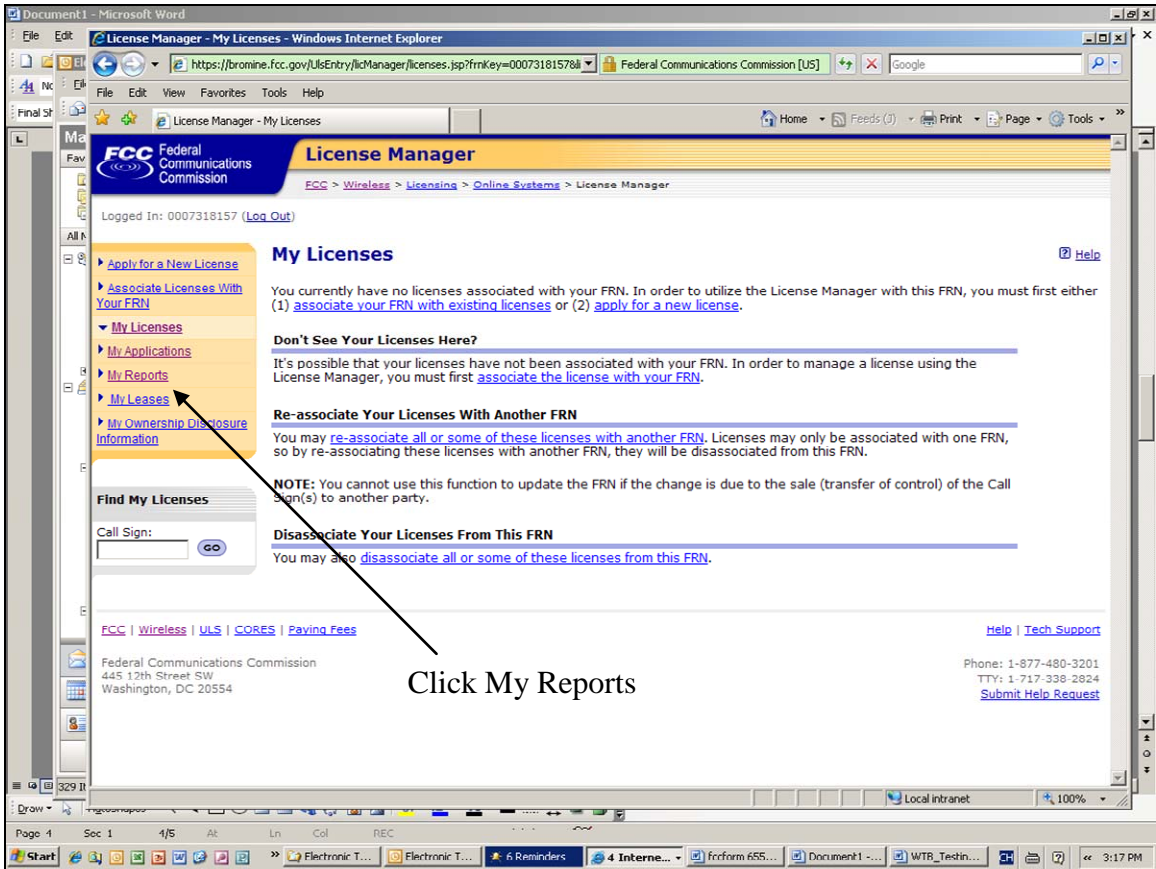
Document1 - Microsoft Word

File Edit

License Manager - My Licenses - Windows Internet Explorer

https://bromine.fcc.gov/UlsEntry/licManager/licenses.jsp?frnKey=00073181578 Federal Communications Commission [US] Google

File Edit View Favorites Tools Help

License Manager - My Licenses

Home Feeds (J) Print Page Tools

FCC Federal Communications Commission

License Manager

FCC > Wireless > Licensing > Online Systems > License Manager

Logged In: 0007318157 (Log Out)

Apply for a New License
Associate Licenses With Your FRN
My Licenses
My Applications
My Reports
My Leases
My Ownership Disclosure Information

Find My Licenses
Call Sign:
GO

My Licenses

Help

You currently have no licenses associated with your FRN. In order to utilize the License Manager with this FRN, you must first either (1) associate your FRN with existing licenses or (2) apply for a new license.

Don't See Your Licenses Here?

It's possible that your licenses have not been associated with your FRN. In order to manage a license using the License Manager, you must first associate the license with your FRN.

Re-associate Your Licenses With Another FRN

You may re-associate all or some of these licenses with another FRN. Licenses may only be associated with one FRN, so by re-associating these licenses with another FRN, they will be disassociated from this FRN.

NOTE: You cannot use this function to update the FRN if the change is due to the sale (transfer of control) of the Call Sign(s) to another party.

Disassociate Your Licenses From This FRN

You may also disassociate all or some of these licenses from this FRN.

FCC | Wireless | ULS | CORES | Paying Fees

Help | Tech Support

Federal Communications Commission
445 12th Street SW
Washington, DC 20554

Click My Reports

Phone: 1-877-480-3201
TTY: 1-717-338-2824
Submit Help Request

Local intranet 100%

Draw

Page 4 Sec 1 4/5 At Ln Col REC

Start Electronic T... Electronic T... 6 Reminders 4 Interne... fccform 655... Document1 -... WTB_Testin... 3:17 PM